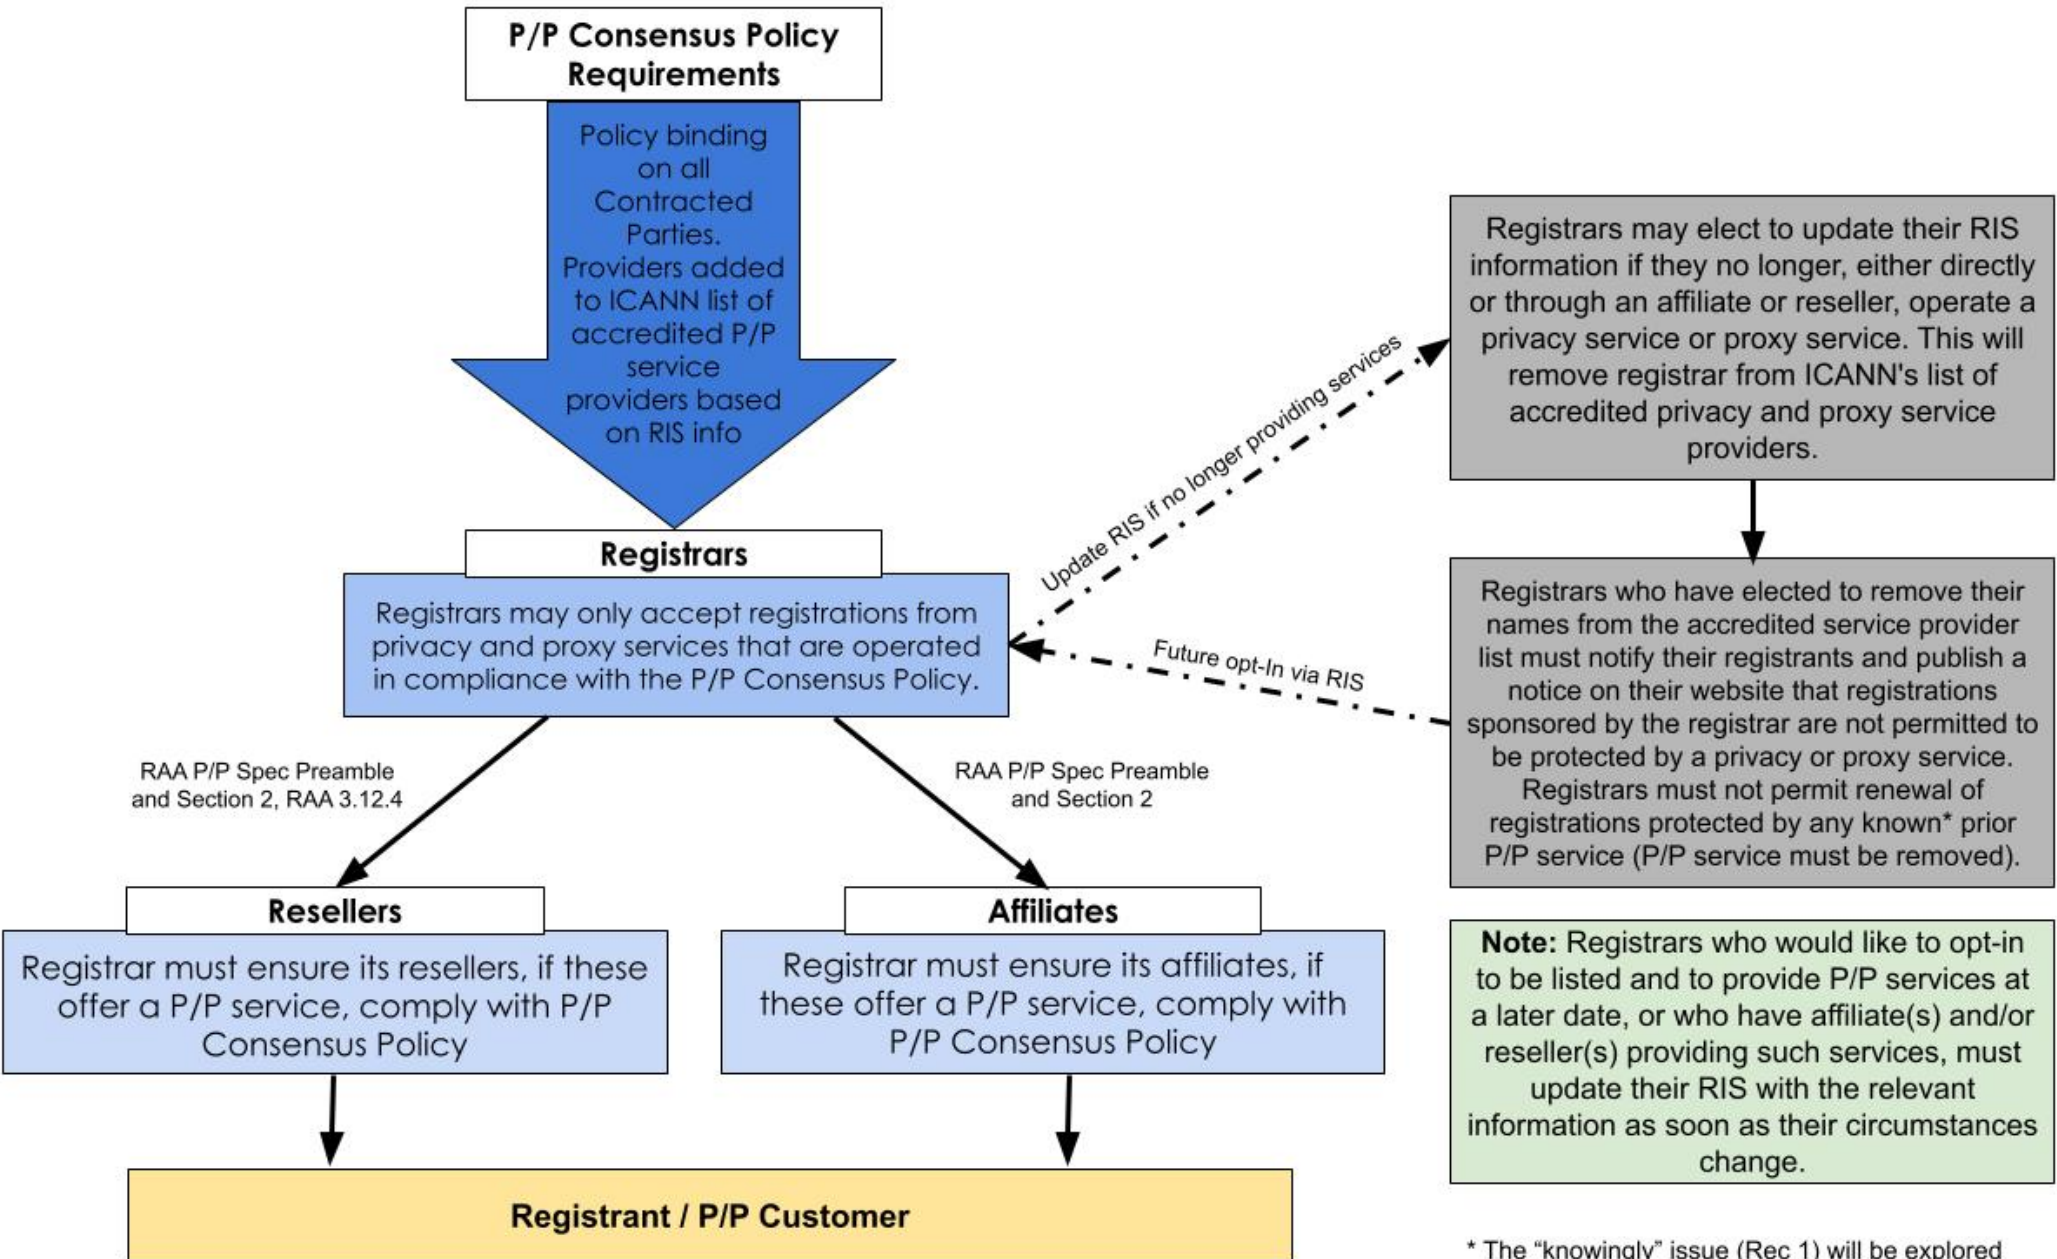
P/P Consensus Policy Requirements

Policy binding on all Contracted Parties. Providers added to ICANN list of accredited P/P service providers based on RIS info

Registrars may elect to update their RIS information if they no longer, either directly or through an affiliate or reseller, operate a privacy service or proxy service. This will remove registrar from ICANN's list of accredited privacy and proxy service providers.

Update RIS if no longer providing services

Registrars

Registrars may only accept registrations from privacy and proxy services that are operated in compliance with the P/P Consensus Policy.

Future opt-In via RIS

Registrars who have elected to remove their names from the accredited service provider list must notify their registrants and publish a notice on their website that registrations sponsored by the registrar are not permitted to be protected by a privacy or proxy service. Registrars must not permit renewal of registrations protected by any known* prior P/P service (P/P service must be removed).

RAA P/P Spec Preamble and Section 2, RAA 3.12.4

RAA P/P Spec Preamble and Section 2

Resellers

Registrar must ensure its resellers, if these offer a P/P service, comply with P/P Consensus Policy

Affiliates

Registrar must ensure its affiliates, if these offer a P/P service, comply with P/P Consensus Policy

**Note:** Registrars who would like to opt-in to be listed and to provide P/P services at a later date, or who have affiliate(s) and/or reseller(s) providing such services, must update their RIS with the relevant information as soon as their circumstances change.

Registrant / P/P Customer

* The "knowingly" issue (Rec 1) will be explored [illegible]